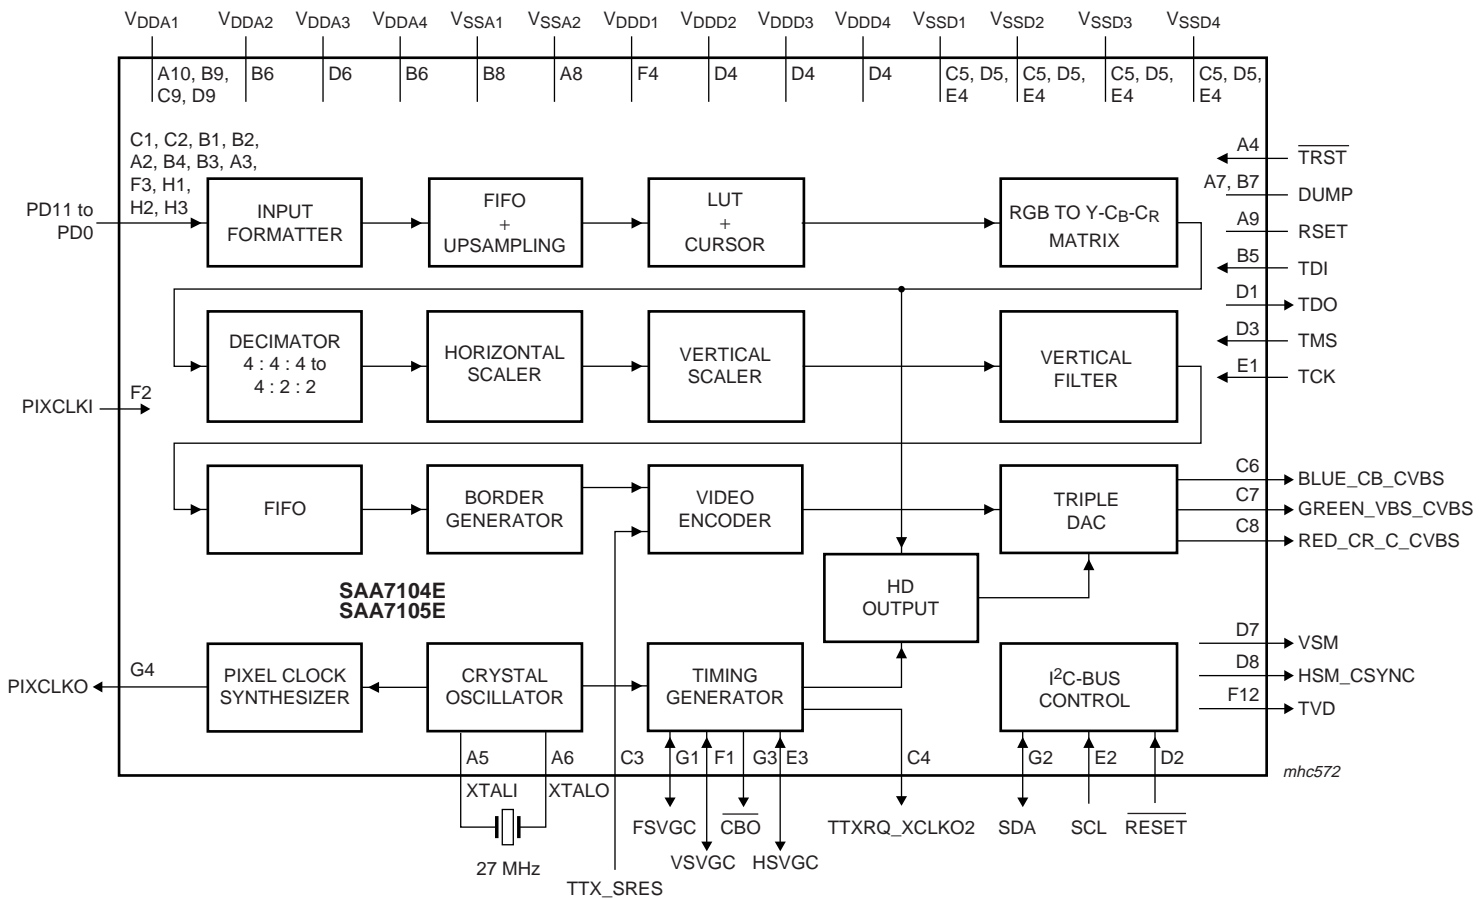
$V_{DDA1}$ $V_{DDA2}$ $V_{DDA3}$ $V_{DDA4}$ $V_{SSA1}$ $V_{SSA2}$ $V_{DDD1}$ $V_{DDD2}$ $V_{DDD3}$ $V_{DDD4}$ $V_{SSD1}$ $V_{SSD2}$ $V_{SSD3}$ $V_{SSD4}$

A10, B9, C9, D9 B6 D6 B6 B8 A8 F4 D4 D4 D4 C5, D5, E4 C5, D5, E4 C5, D5, E4 C5, D5, E4

C1, C2, B1, B2, A2, B4, B3, A3, F3, H1, H2, H3

PD11 to PD0

INPUT FORMATTER

FIFO + UPSAMPLING

LUT + CURSOR

RGB TO Y-$C_B$-$C_R$ MATRIX

A4 $\overline{TRST}$
A7, B7 DUMP
A9 RSET
B5 TDI
D1 TDO
D3 TMS
E1 TCK

DECIMATOR 4 : 4 : 4 to 4 : 2 : 2

HORIZONTAL SCALER

VERTICAL SCALER

VERTICAL FILTER

F2
PIXCLKI

FIFO

BORDER GENERATOR

VIDEO ENCODER

TRIPLE DAC

C6 BLUE_CB_CVBS
C7 GREEN_VBS_CVBS
C8 RED_CR_C_CVBS

HD OUTPUT

SAA7104E
SAA7105E

D7 VSM
D8 HSM_CSYNC
F12 TVD

PIXCLKO G4

PIXEL CLOCK SYNTHESIZER

CRYSTAL OSCILLATOR

TIMING GENERATOR

$I^2$C-BUS CONTROL

A5 A6 C3 G1 F1 G3 E3 C4 G2 E2 D2

mhc572

XTALI XTALO

27 MHz

TTX_SRES

FSVGC $\overline{CBO}$ VSVGC HSVGC

TTXRQ_XCLKO2

SDA SCL $\overline{RESET}$